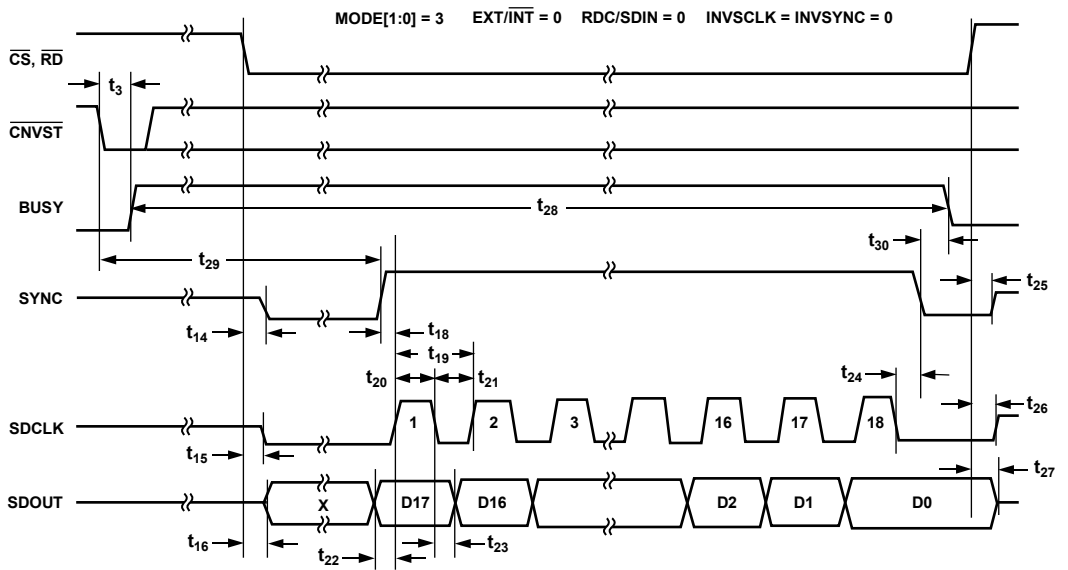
MODE[1:0] = 3 EXT/$\overline{\text{INT}}$ = 0 RDC/SDIN = 0 INVSCLK = INVSYNC = 0

$\overline{\text{CS}}$, $\overline{\text{RD}}$

$t_3$

$\overline{\text{CNVST}}$

BUSY

$t_{28}$

$t_{30}$

$t_{29}$

SYNC

$t_{25}$

$t_{14}$

$t_{18}$

$t_{19}$

$t_{20}$

$t_{21}$

$t_{24}$

SDCLK

1 2 3 16 17 18

$t_{26}$

$t_{15}$

$t_{27}$

SDOUT

X D17 D16 D2 D1 D0

$t_{16}$

$t_{22}$

$t_{23}$